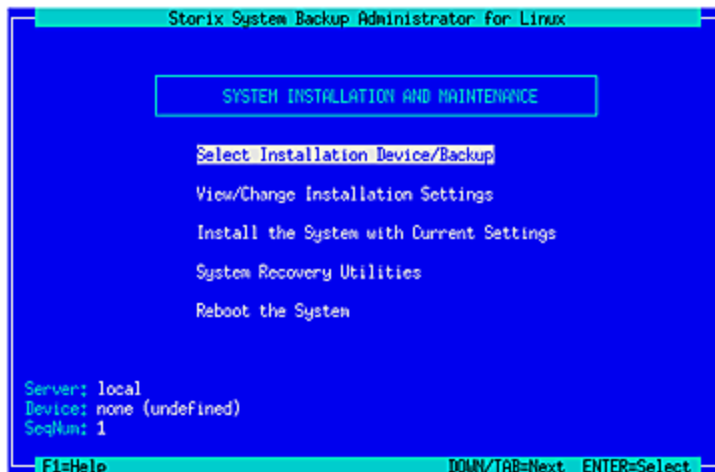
Storix System Backup Administrator for Linux

SYSTEM INSTALLATION AND MAINTENANCE

Select Installation Device/Backup

View/Change Installation Settings

Install the System with Current Settings

System Recovery Utilities

Reboot the System

Server: local
Device: none (undefined)
SeqNum: 1

F1=Help DOWN/TAB=Next ENTER=Select